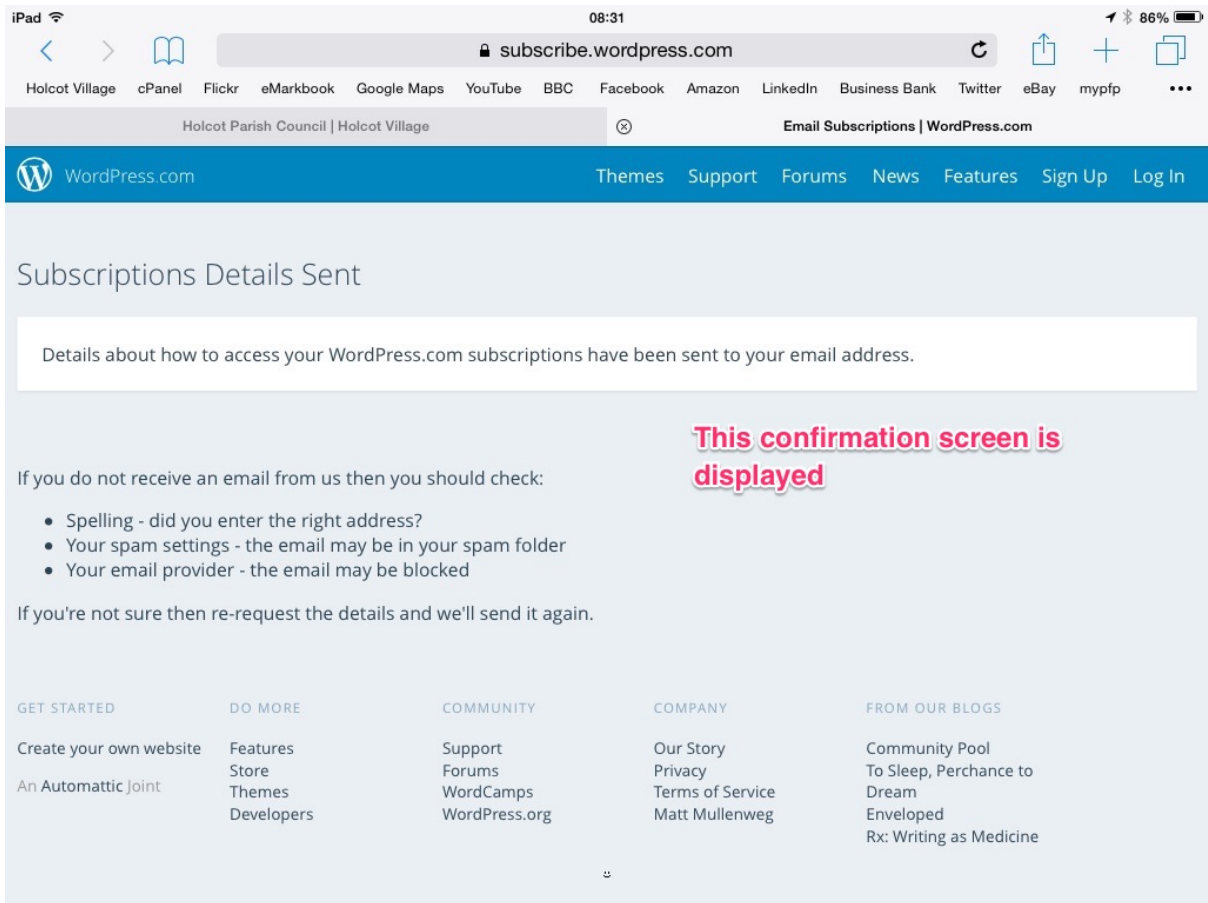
iPad 08:31 86%

subscribe.wordpress.com

Holcot Village cPanel Flickr eMarkbook Google Maps YouTube BBC Facebook Amazon LinkedIn Business Bank Twitter eBay mypfp

Holcot Parish Council | Holcot Village

Email Subscriptions | WordPress.com

WordPress.com

Themes Support Forums News Features Sign Up Log In

Subscriptions Details Sent

Details about how to access your WordPress.com subscriptions have been sent to your email address.

This confirmation screen is displayed

If you do not receive an email from us then you should check:

- Spelling - did you enter the right address?
- Your spam settings - the email may be in your spam folder
- Your email provider - the email may be blocked

If you're not sure then re-request the details and we'll send it again.

GET STARTED
Create your own website
An Automattic Joint

DO MORE
Features
Store
Themes
Developers

COMMUNITY
Support
Forums
WordCamps
WordPress.org

COMPANY
Our Story
Privacy
Terms of Service
Matt Mullenweg

FROM OUR BLOGS
Community Pool
To Sleep, Perchance to Dream
Enveloped
Rx: Writing as Medicine